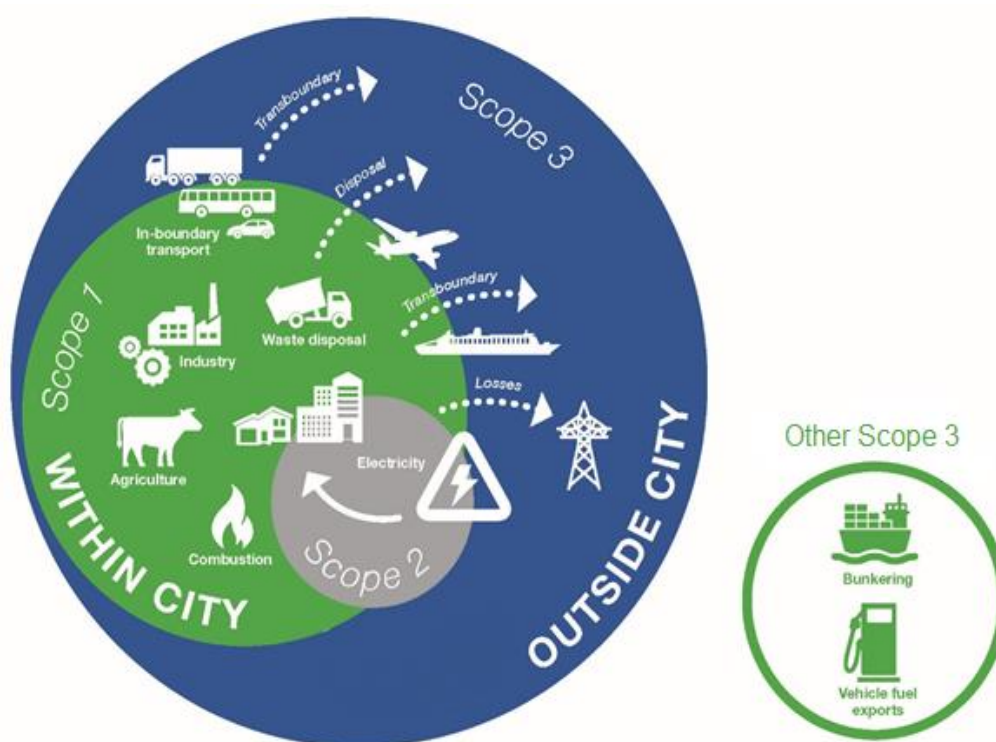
Transboundary

Scope 3

Disposal

In-boundary transport

Transboundary

Scope 1

Waste disposal

Industry

Losses

Other Scope 3

Agriculture

Electricity

WITHIN CITY

Combustion

Scope 2

OUTSIDE CITY

Bunkering

Vehicle fuel exports